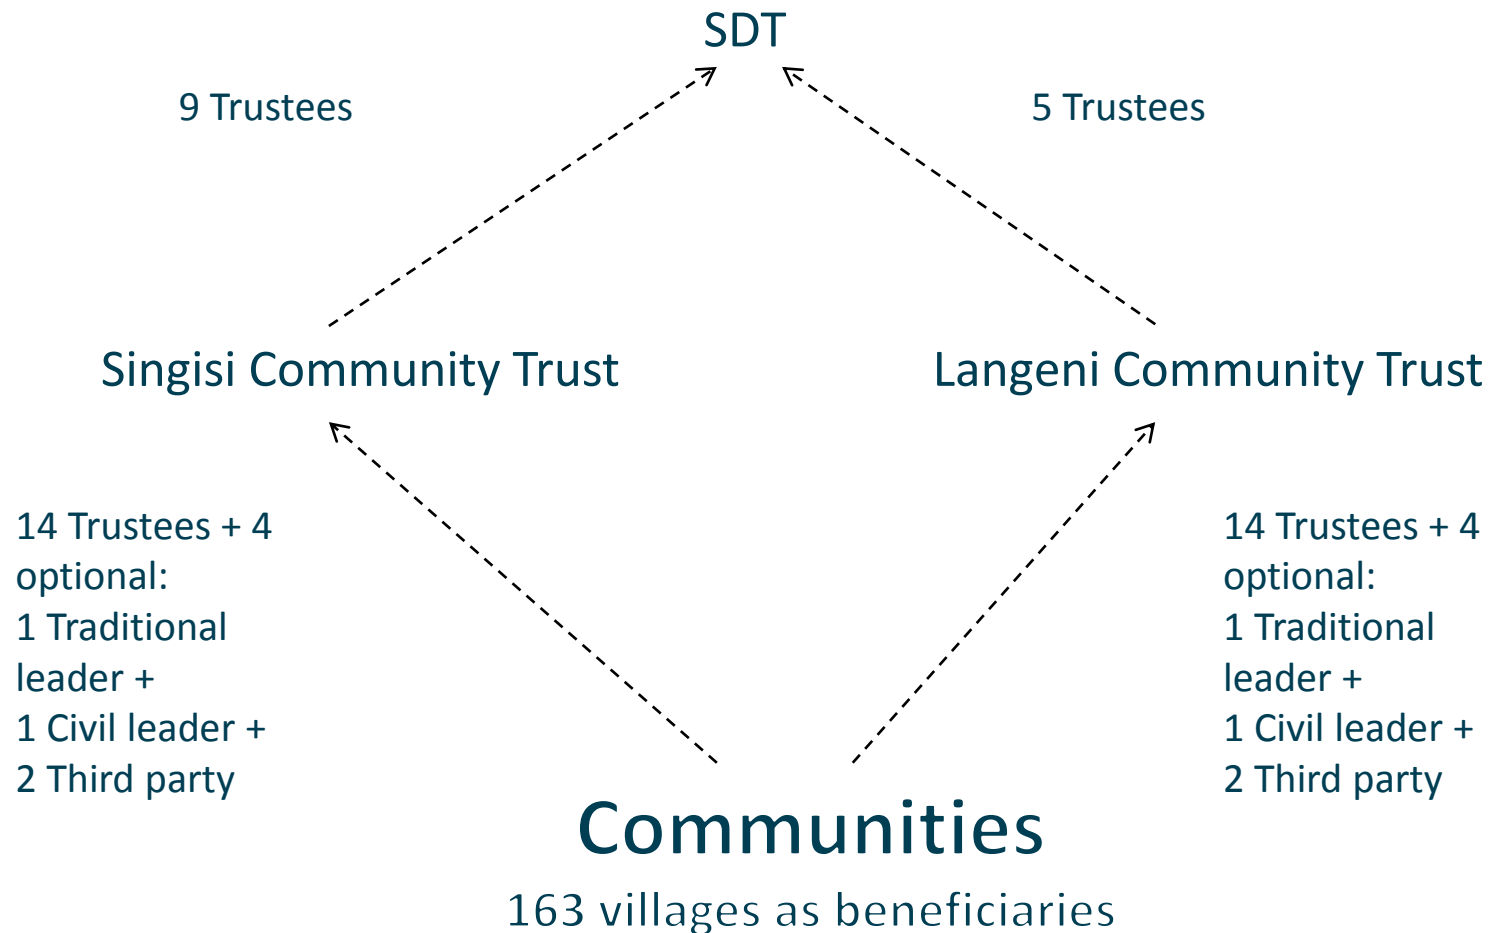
SDT

9 Trustees

5 Trustees

Singisi Community Trust

Langeni Community Trust

14 Trustees + 4 optional:
1 Traditional leader +
1 Civil leader +
2 Third party

14 Trustees + 4 optional:
1 Traditional leader +
1 Civil leader +
2 Third party

Communities

163 villages as beneficiaries